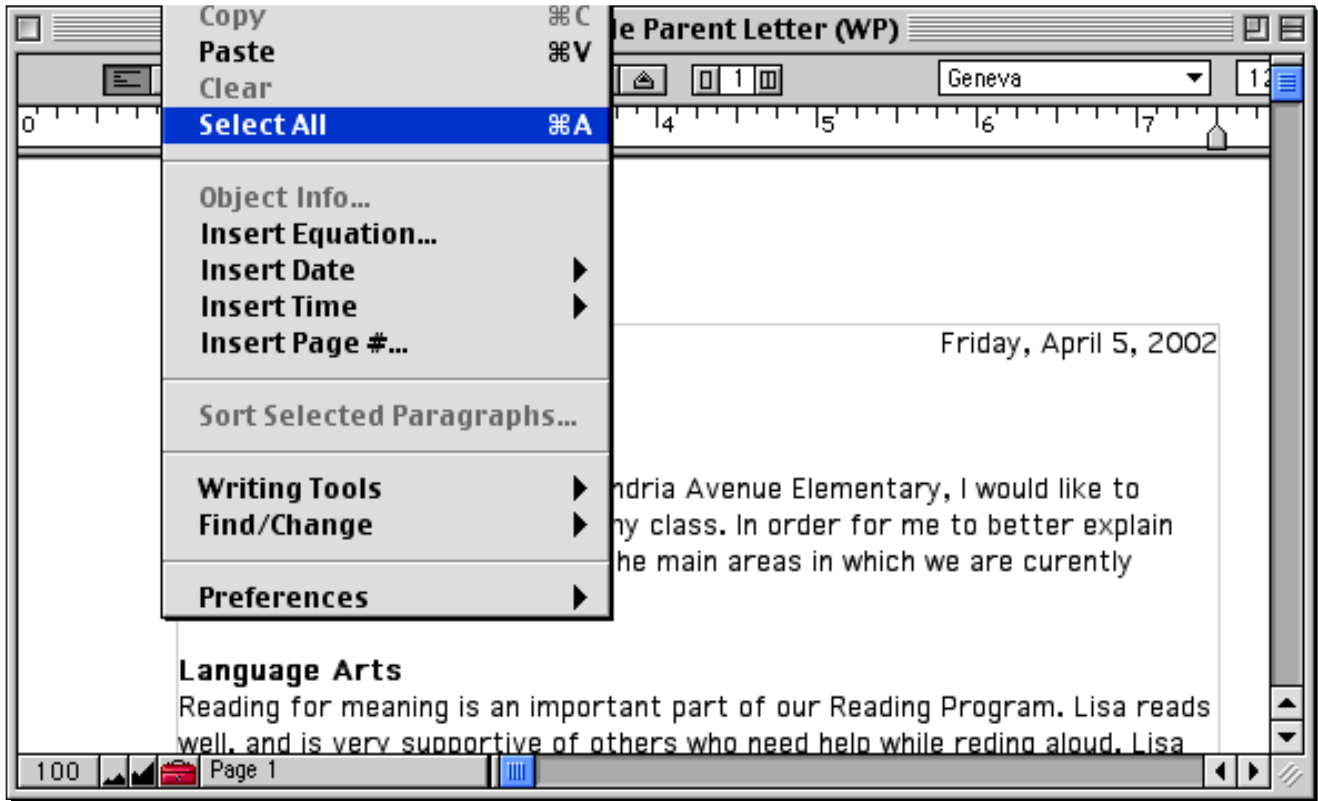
Copy ⌘C
Paste ⌘V
Clear
Select All ⌘A

Object Info...
Insert Equation...
Insert Date
Insert Time
Insert Page #...

Sort Selected Paragraphs...

Writing Tools
Find/Change

Preferences

le Parent Letter (WP)

1

Geneva

12

0 4 5 6 7

Friday, April 5, 2002

ndria Avenue Elementary, I would like to ny class. In order for me to better explain he main areas in which we are curently

Language Arts
Reading for meaning is an important part of our Reading Program. Lisa reads well, and is very supportive of others who need help while reding aloud. Lisa

100 Page 1